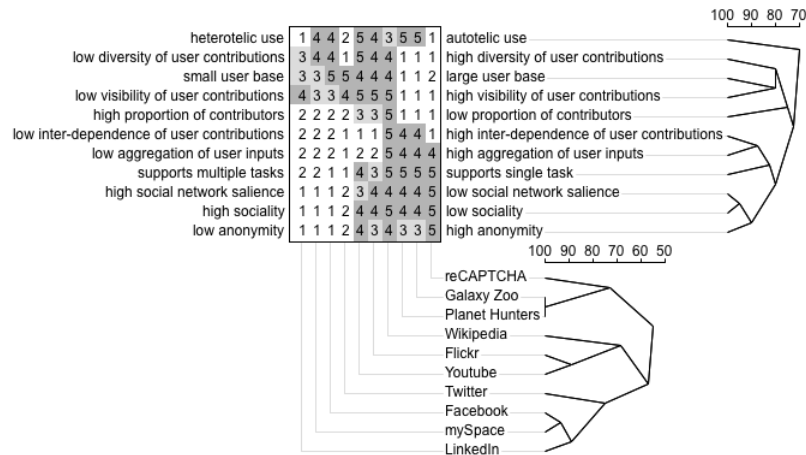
| | | | | | | | | | | | |
|---|---|---|---|---|---|---|---|---|---|---|---|
| heterotelic use | 1 | 4 | 4 | 2 | 5 | 4 | 3 | 5 | 5 | 1 | autotelic use |
| low diversity of user contributions | 3 | 4 | 4 | 1 | 5 | 4 | 4 | 1 | 1 | 1 | high diversity of user contributions |
| small user base | 3 | 3 | 5 | 5 | 4 | 4 | 4 | 1 | 1 | 2 | large user base |
| low visibility of user contributions | 4 | 3 | 3 | 4 | 5 | 5 | 5 | 1 | 1 | 1 | high visibility of user contributions |
| high proportion of contributors | 2 | 2 | 2 | 2 | 3 | 3 | 5 | 1 | 1 | 1 | low proportion of contributors |
| low inter-dependence of user contributions | 2 | 2 | 2 | 1 | 1 | 1 | 5 | 4 | 4 | 1 | high inter-dependence of user contributions |
| low aggregation of user inputs | 2 | 2 | 2 | 1 | 2 | 2 | 5 | 4 | 4 | 4 | high aggregation of user inputs |
| supports multiple tasks | 2 | 2 | 1 | 1 | 4 | 3 | 5 | 5 | 5 | 5 | supports single task |
| high social network salience | 1 | 1 | 1 | 2 | 3 | 4 | 4 | 4 | 4 | 5 | low social network salience |
| high sociality | 1 | 1 | 1 | 2 | 4 | 4 | 5 | 4 | 4 | 5 | low sociality |
| low anonymity | 1 | 1 | 1 | 2 | 4 | 3 | 4 | 3 | 3 | 5 | high anonymity |

100 90 80 70

100 90 80 70 60 50

reCAPTCHA
Galaxy Zoo
Planet Hunters
Wikipedia
Flickr
Youtube
Twitter
Facebook
mySpace
LinkedIn